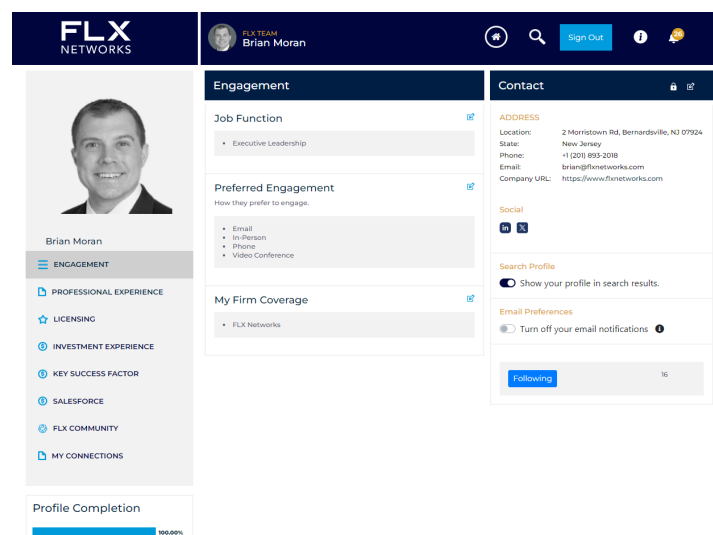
FLX
NETWORKS

FLX TEAM
Brian Moran

Sign Out

26

Brian Moran

ENGAGEMENT
PROFESSIONAL EXPERIENCE
LICENSING
INVESTMENT EXPERIENCE
KEY SUCCESS FACTOR
SALESFORCE
FLX COMMUNITY
MY CONNECTIONS

Profile Completion

100.00%

Engagement

Job Function

- Executive Leadership

Preferred Engagement

How they prefer to engage.

- Email
- In-Person
- Phone
- Video Conference

My Firm Coverage

- FLX Networks

Contact

ADDRESS

Location: 2 Morristown Rd, Bernardsville, NJ 07924
State: New Jersey
Phone: +1 (201) 893-2018
Email: brian@flxnetworks.com
Company URL: https://www.flxnetworks.com

Social

Search Profile

Show your profile in search results.

Email Preferences

Turn off your email notifications

Following

16